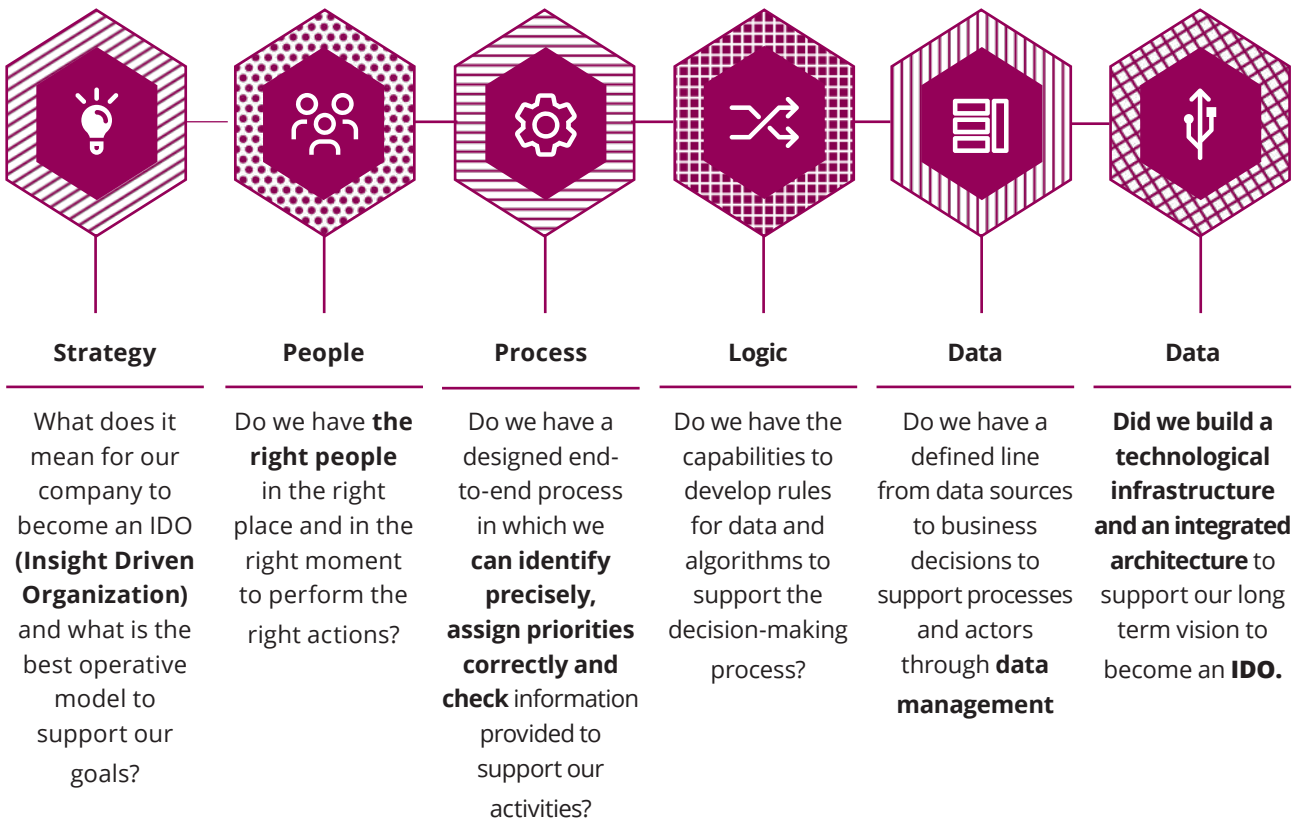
Strategy

What does it mean for our company to become an IDO **(Insight Driven Organization)** and what is the best operative model to support our goals?

People

Do we have **the right people** in the right place and in the right moment to perform the right actions?

Process

Do we have a designed end-to-end process in which we **can identify precisely, assign priorities correctly and check** information provided to support our activities?

Logic

Do we have the capabilities to develop rules for data and algorithms to support the decision-making process?

Data

Do we have a defined line from data sources to business decisions to support processes and actors through **data management**

Data

**Did we build a technological infrastructure and an integrated architecture** to support our long term vision to become an **IDO.**